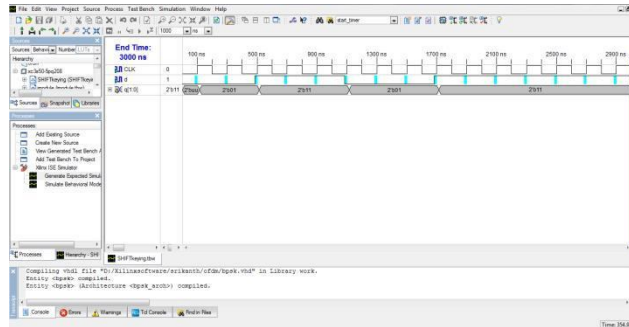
File Edit View Project Source Process Test Bench Simulation Window Help

1000 ns

start_timer

Sources
Sources Behavi Number
Hierarchy
xc3s50-5pq208
SHIFTkeying (SHIFTkeyi
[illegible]

Sources Snapshot Libraries

Processes
Processes
Add Existing Source
Create New Source
View Generated Test Bench A
Add Test Bench To Project
Xilinx ISE Simulator
Generate Expected Simul
Simulate Behavioral Mode

Processes Hierarchy - SHI

End Time:
3000 ns

100 ns 500 ns 900 ns 1300 ns 1700 ns 2100 ns 2500 ns 2900 ns

CLK 0
d 1
q[1:0] 2'b11 2'b00 2'b01 2'b11 2'b01 2'b11

SHIFTkeying.tbw

Compiling vhdl file "D:/Xilinxsoftware/srikanth/ofdm/bpsk.vhd" in Library work.
Entity <bpsk> compiled.
Entity <bpsk> (Architecture <bpsk_arch>) compiled.

Console Errors Warnings Tcl Console Find in Files

Time: 356.8